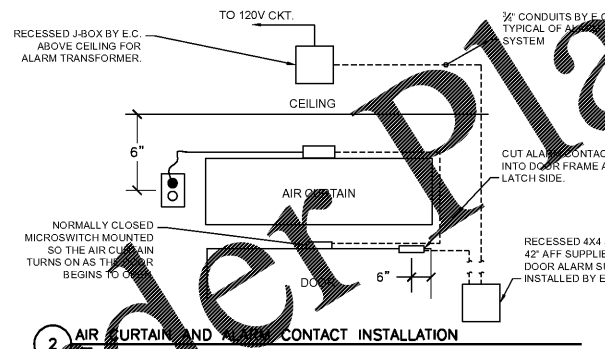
TO 120V CKT.

RECESSED J-BOX BY E.C. ABOVE CEILING FOR ALARM TRANSFORMER.

¾" CONDUITS BY E.C. TYPICAL OF A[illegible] SYSTEM

CEILING

6"

CUT ALARM CONTACT INTO DOOR FRAME A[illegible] LATCH SIDE.

AIR CURTAIN

NORMALLY CLOSED MICROSWITCH MOUNTED SO THE AIR CURTAIN TURNS ON AS THE DOOR BEGINS TO OPEN

RECESSED 4X4 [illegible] 42" AFF SUPPLIE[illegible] DOOR ALARM SU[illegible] INSTALLED BY E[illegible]

DOOR

6"

2 AIR CURTAIN AND ALARM CONTACT INSTALLATION